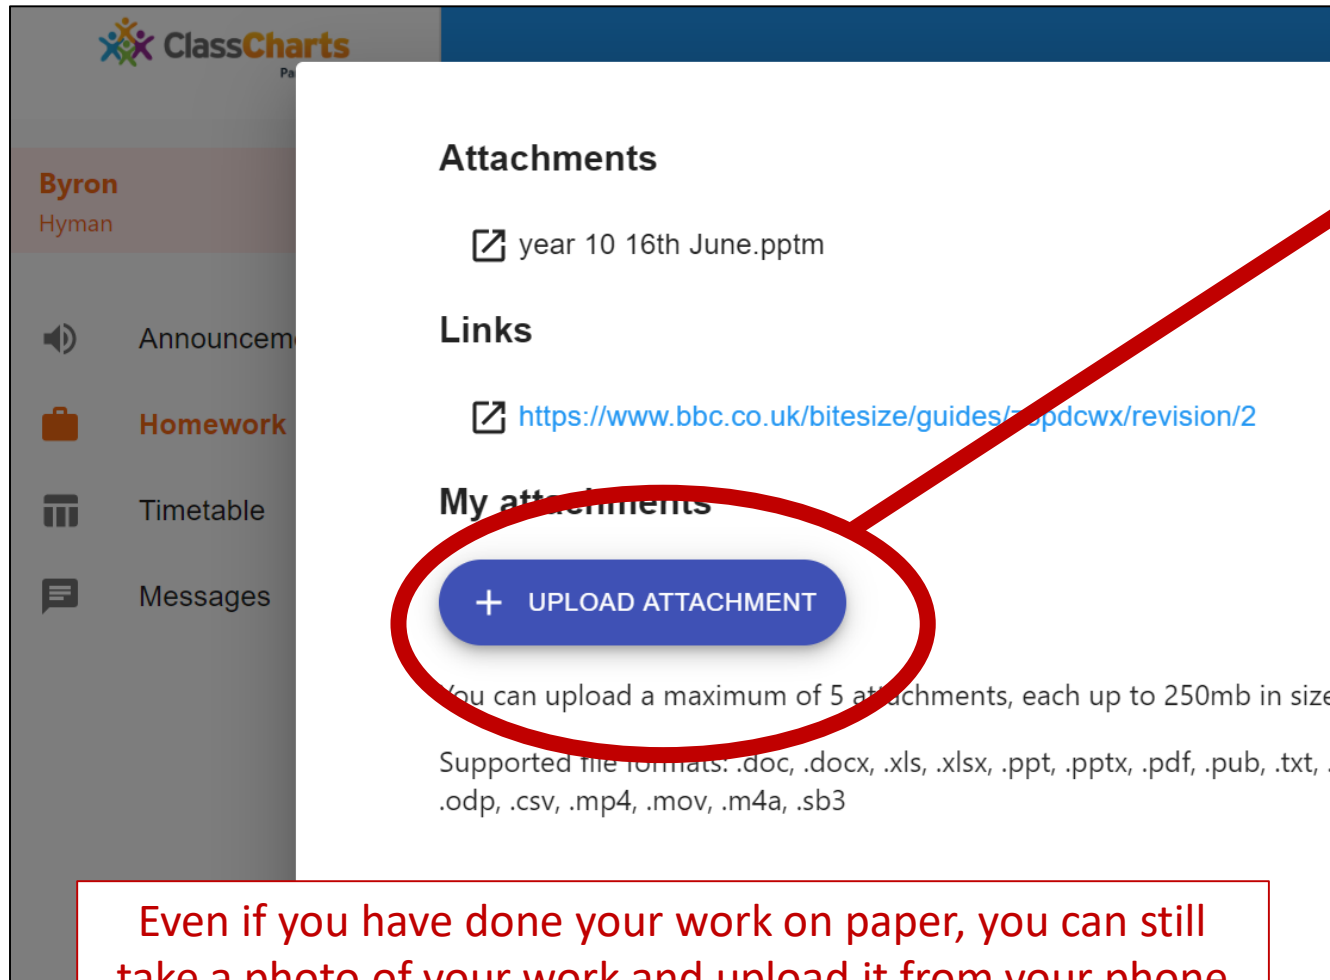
ClassCharts
Pa

Byron
Hyman

Announcem
Homework
Timetable
Messages

Attachments

year 10 16th June.pptm

Links

https://www.bbc.co.uk/bitesize/guides/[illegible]pdcwx/revision/2

My a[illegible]ments

+ UPLOAD ATTACHMENT

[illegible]ou can upload a maximum of 5 a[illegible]chments, each up to 250mb in size

Supported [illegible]: .doc, .docx, .xls, .xlsx, .ppt, .pptx, .pdf, .pub, .txt, .odp, .csv, .mp4, .mov, .m4a, .sb3

Even if you have done your work on paper, you can still take a photo of your work and upload it from your phone